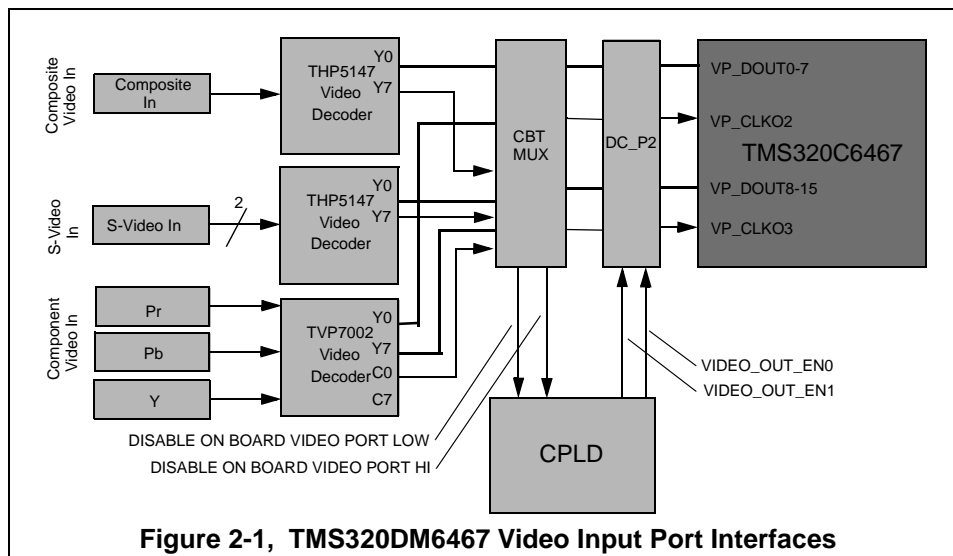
Composite Video In

Composite In

THP5147 Video Decoder

Y0

Y7

S-Video In

S-Video In

2

THP5147 Video Decoder

Y0

Y7

Component Video In

Pr

Pb

Y

TVP7002 Video Decoder

Y0

Y7

C0

C7

CBT MUX

DC_P2

VP_DOUT0-7

VP_CLKO2

TMS320C6467

VP_DOUT8-15

VP_CLKO3

VIDEO_OUT_EN0

VIDEO_OUT_EN1

CPLD

DISABLE ON BOARD VIDEO PORT LOW

DISABLE ON BOARD VIDEO PORT HI

Figure 2-1, TMS320DM6467 Video Input Port Interfaces